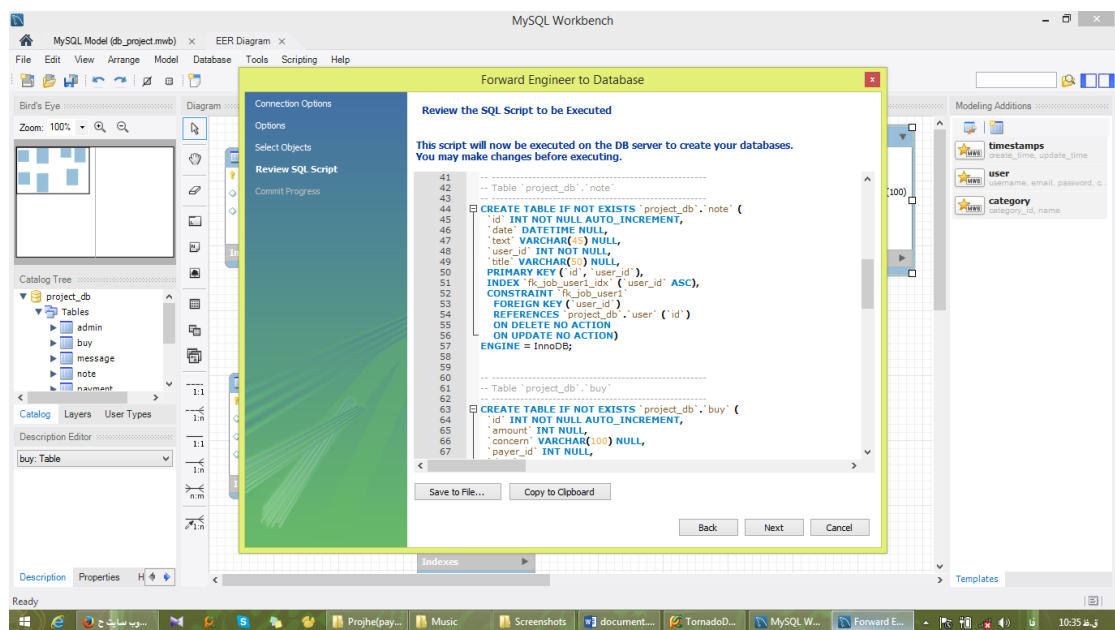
MySQL Workbench

MySQL Model (db_project.mwb) × EER Diagram ×

File Edit View Arrange Model Database Tools Scripting Help

Bird's Eye

Zoom: 100%

Diagram

Catalog Tree

project_db
Tables
admin
buy
message
note
payment

Catalog Layers User Types

Description Editor

buy: Table

Description Properties H

Ready

Forward Engineer to Database

Connection Options
Options
Select Objects
Review SQL Script
Commit Progress

Review the SQL Script to be Executed

This script will now be executed on the DB server to create your databases.
You may make changes before executing.

41 -- -----------------------------------------------------
42 -- Table `project_db`.`note`
43 -- -----------------------------------------------------
44 CREATE TABLE IF NOT EXISTS `project_db`.`note` (
45 `id` INT NOT NULL AUTO_INCREMENT,
46 `date` DATETIME NULL,
47 `text` VARCHAR(45) NULL,
48 `user_id` INT NOT NULL,
49 `title` VARCHAR(50) NULL,
50 PRIMARY KEY (`id`, `user_id`),
51 INDEX `fk_job_user1_idx` (`user_id` ASC),
52 CONSTRAINT `fk_job_user1`
53 FOREIGN KEY (`user_id`)
54 REFERENCES `project_db`.`user` (`id`)
55 ON DELETE NO ACTION
56 ON UPDATE NO ACTION)
57 ENGINE = InnoDB;
58
59
60 -- -----------------------------------------------------
61 -- Table `project_db`.`buy`
62 -- -----------------------------------------------------
63 CREATE TABLE IF NOT EXISTS `project_db`.`buy` (
64 `id` INT NOT NULL AUTO_INCREMENT,
65 `amount` INT NULL,
66 `concern` VARCHAR(100) NULL,
67 `payer_id` INT NULL,

Save to File... Copy to Clipboard

Back Next Cancel

Indexes

(100)

Modeling Additions

timestamps
create_time, update_time
user
username, email, password, c...
category
category_id, name

Templates

Projhe(pay... Music Screenshots document.... TornadoD... MySQL W... Forward E...

10:35